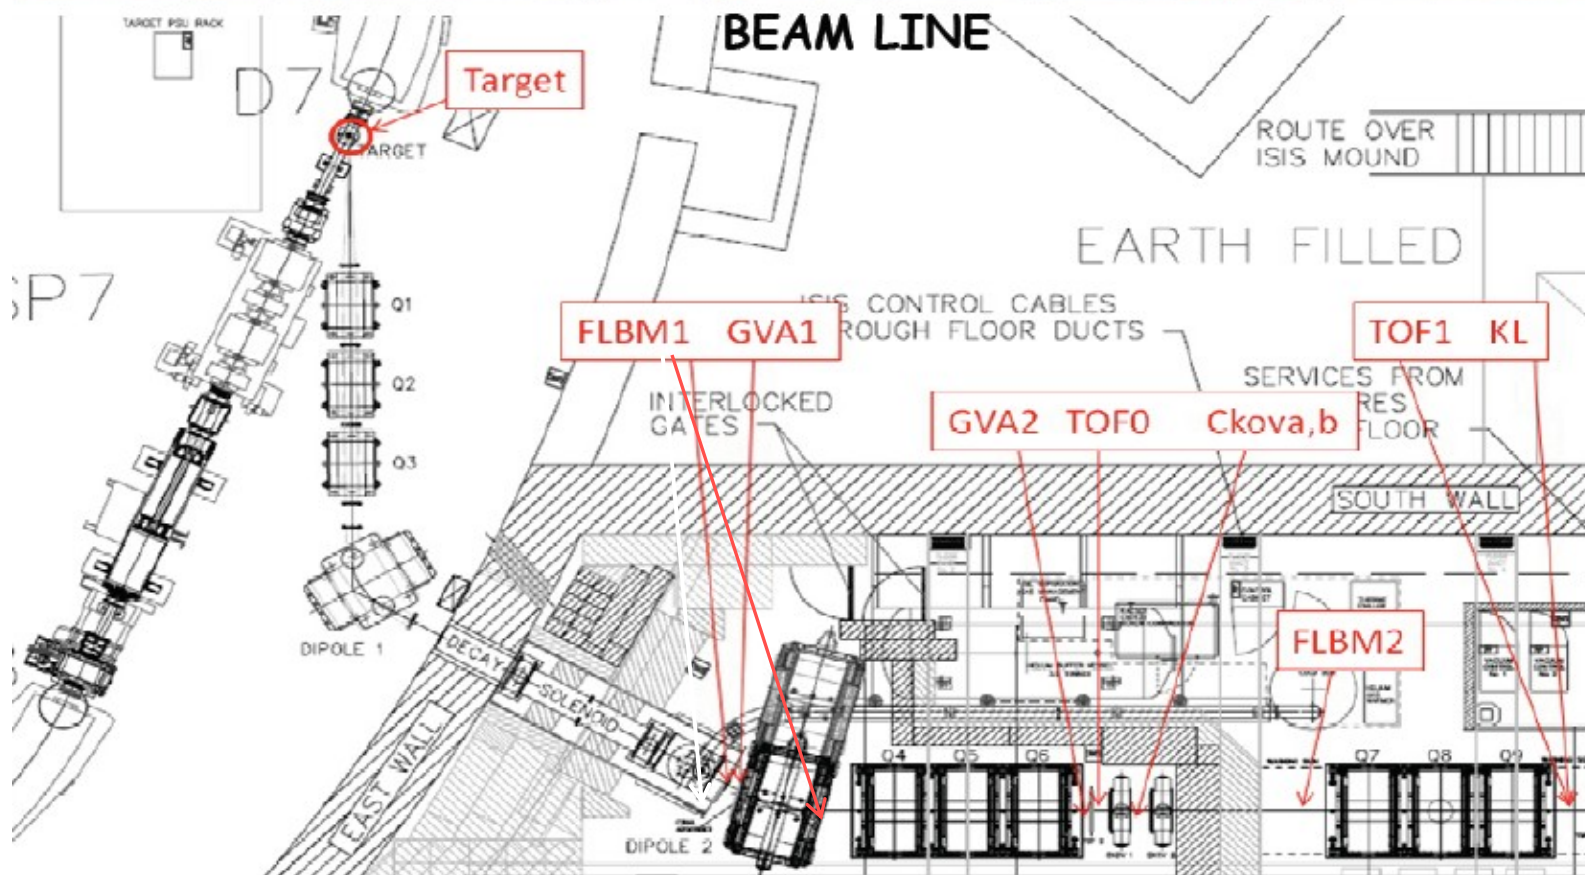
BEAM LINE

TARGET PSU RACK

D7

Target

TARGET

ROUTE OVER
ISIS MOUND

EARTH FILLED

SP7

Q1

Q2

Q3

FLBM1 GVA1

ISIS CONTROL CABLES
THROUGH FLOOR DUCTS

TOF1 KL

SERVICES FROM
RES
FLOOR

INTERLOCKED
GATES

GVA2 TOF0 Ckova,b

SOUTH WALL

FLBM2

DIPOLE 1

DECAY

SOLENOID

EAST WALL

DIPOLE 2

Q4 Q5 Q6

Q7 Q8 Q9